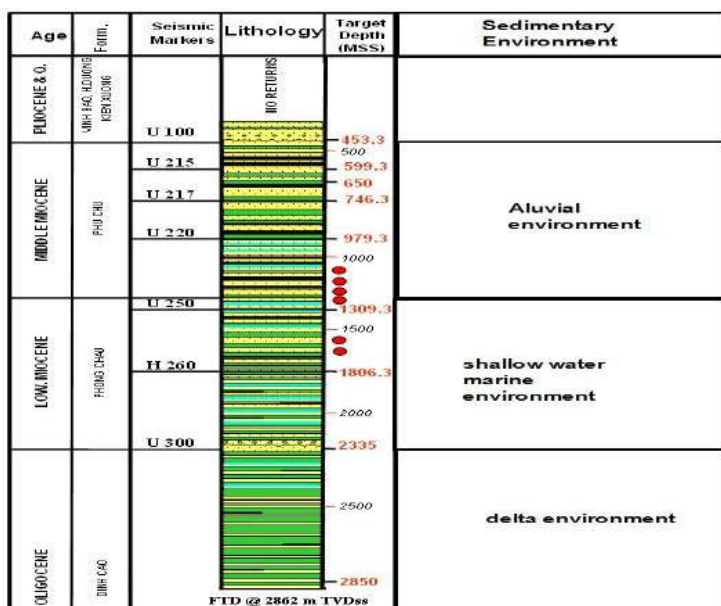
| Age | Form. | Seismic Markers | Lithology | Target Depth (MSS) | Sedimentary Environment |
|---|---|---|---|---|---|
| PLIOCENE & Q. | VINH BAO, HOUONG KIEN XUONG | U 100 | NO RETURNS | 453.3 | |
| MIDDLE MIOCENE | PHU CHU | U 215<br>U 217<br>U 220 | | 500<br>599.3<br>650<br>746.3<br>979.3<br>1000 | Aluvial environment |
| LOW. MIOCENE | PHONG CHAO | U 250<br>H 260<br>U 300 | | 1309.3<br>1500<br>1806.3<br>2000<br>2335 | shallow water marine environment |
| OLIGOCENE | DINH CAO | | | 2500<br>2850 | delta environment |

FTD @ 2862 m TVDss